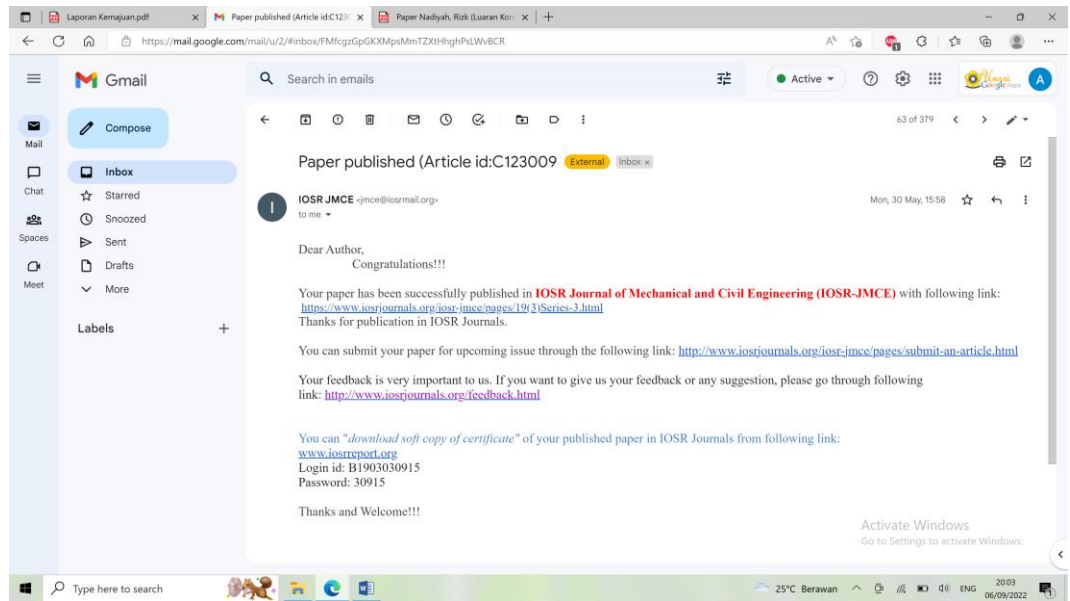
Laporan Kemajuan.pdf × | Paper published (Article id:C123 × | Paper Nadiyah, Rizk (Luaran Kon × | +

https://mail.google.com/mail/u/2/#inbox/FMfcgzGpGKXMpsMmTZXtHhghPsLWvBCR

Gmail

Search in emails

Active

Mail
Chat
Spaces
Meet

Compose

Inbox
Starred
Snoozed
Sent
Drafts
More

Labels +

63 of 379

Paper published (Article id:C123009 External Inbox ×

IOSR JMCE <jmce@iosrmail.org>
to me

Mon, 30 May, 15:58

Dear Author,
Congratulations!!!

Your paper has been successfully published in IOSR Journal of Mechanical and Civil Engineering (IOSR-JMCE) with following link: https://www.iosrjournals.org/iosr-jmce/pages/19(3)Series-3.html
Thanks for publication in IOSR Journals.

You can submit your paper for upcoming issue through the following link: http://www.iosrjournals.org/iosr-jmce/pages/submit-an-article.html

Your feedback is very important to us. If you want to give us your feedback or any suggestion, please go through following link: http://www.iosrjournals.org/feedback.html

You can "download soft copy of certificate" of your published paper in IOSR Journals from following link:
www.iosrreport.org
Login id: B1903030915
Password: 30915

Thanks and Welcome!!!

Activate Windows
Go to Settings to activate Windows.

Type here to search

25°C Berawan ENG 20:03 06/09/2022